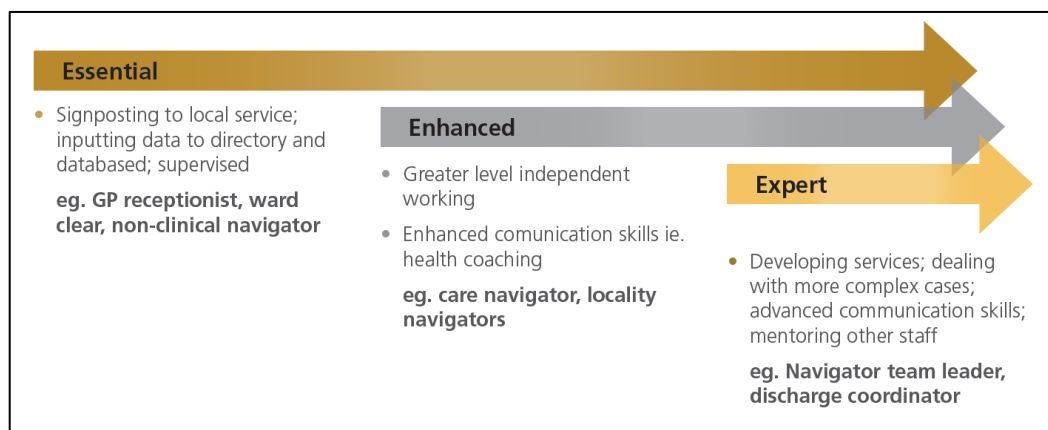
Essential

• Signposting to local service; inputting data to directory and databased; supervised

eg. GP receptionist, ward clear, non-clinical navigator

Enhanced

• Greater level independent working

• Enhanced comunication skills ie. health coaching

eg. care navigator, locality navigators

Expert

• Developing services; dealing with more complex cases; advanced communication skills; mentoring other staff

eg. Navigator team leader, discharge coordinator